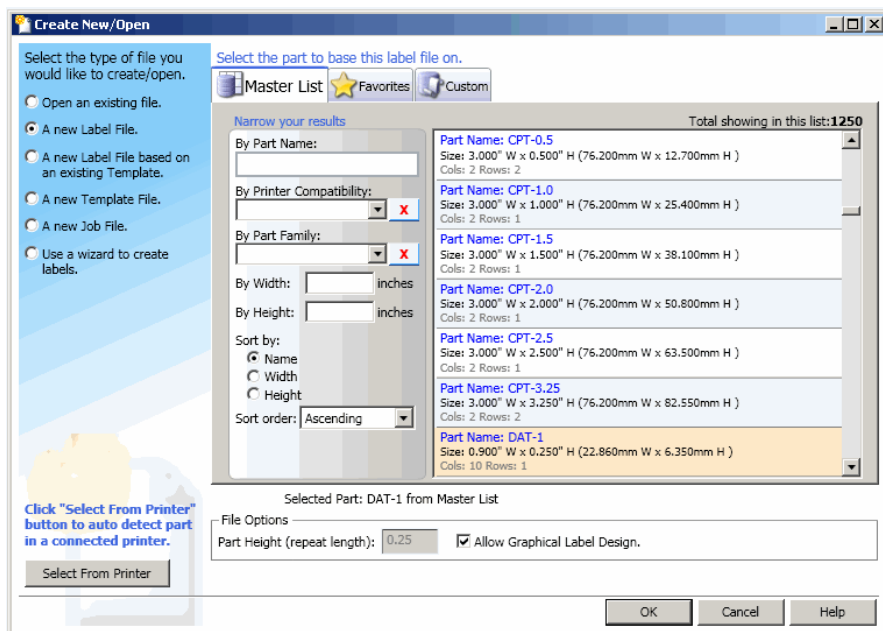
Create New/Open

Select the type of file you would like to create/open.

Open an existing file.

A new Label File.

A new Label File based on an existing Template.

A new Template File.

A new Job File.

Use a wizard to create labels.

Click "Select From Printer" button to auto detect part in a connected printer.

Select From Printer

Select the part to base this label file on.

Master List | Favorites | Custom

Narrow your results

Total showing in this list:1250

By Part Name:

By Printer Compatibility:

By Part Family:

By Width: inches

By Height: inches

Sort by:
Name
Width
Height

Sort order: Ascending

Part Name: CPT-0.5
Size: 3.000" W x 0.500" H (76.200mm W x 12.700mm H )
Cols: 2 Rows: 2

Part Name: CPT-1.0
Size: 3.000" W x 1.000" H (76.200mm W x 25.400mm H )
Cols: 2 Rows: 1

Part Name: CPT-1.5
Size: 3.000" W x 1.500" H (76.200mm W x 38.100mm H )
Cols: 2 Rows: 1

Part Name: CPT-2.0
Size: 3.000" W x 2.000" H (76.200mm W x 50.800mm H )
Cols: 2 Rows: 1

Part Name: CPT-2.5
Size: 3.000" W x 2.500" H (76.200mm W x 63.500mm H )
Cols: 2 Rows: 1

Part Name: CPT-3.25
Size: 3.000" W x 3.250" H (76.200mm W x 82.550mm H )
Cols: 2 Rows: 2

Part Name: DAT-1
Size: 0.900" W x 0.250" H (22.860mm W x 6.350mm H )
Cols: 10 Rows: 1

Selected Part: DAT-1 from Master List

File Options

Part Height (repeat length): 0.25

Allow Graphical Label Design.

OK Cancel Help